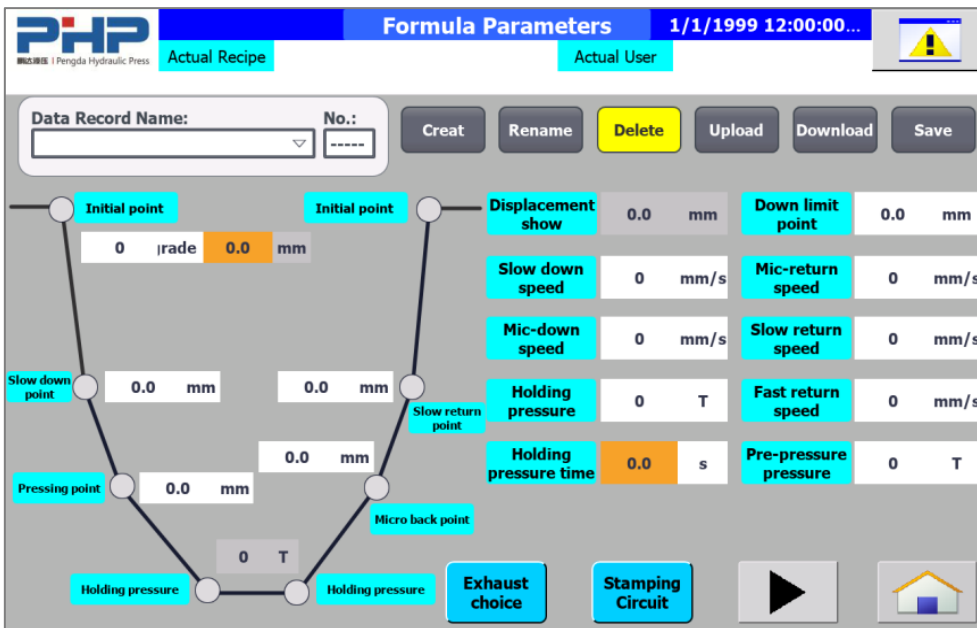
PHP
鹏达液压 | Pengda Hydraulic Press

Formula Parameters
1/1/1999 12:00:00...
Actual Recipe
Actual User

Data Record Name:
No.:
-----
Creat
Rename
Delete
Upload
Download
Save

Initial point
Initial point
0 ırade 0.0 mm
Slow down point
0.0 mm
0.0 mm
Slow return point
0.0 mm
Pressing point
0.0 mm
Micro back point
0 T
Holding pressure
Holding pressure

Displacement show
0.0 mm
Down limit point
0.0 mm
Slow down speed
0 mm/s
Mic-return speed
0 mm/s
Mic-down speed
0 mm/s
Slow return speed
0 mm/s
Holding pressure
0 T
Fast return speed
0 mm/s
Holding pressure time
0.0 s
Pre-pressure pressure
0 T

Exhaust choice
Stamping Circuit